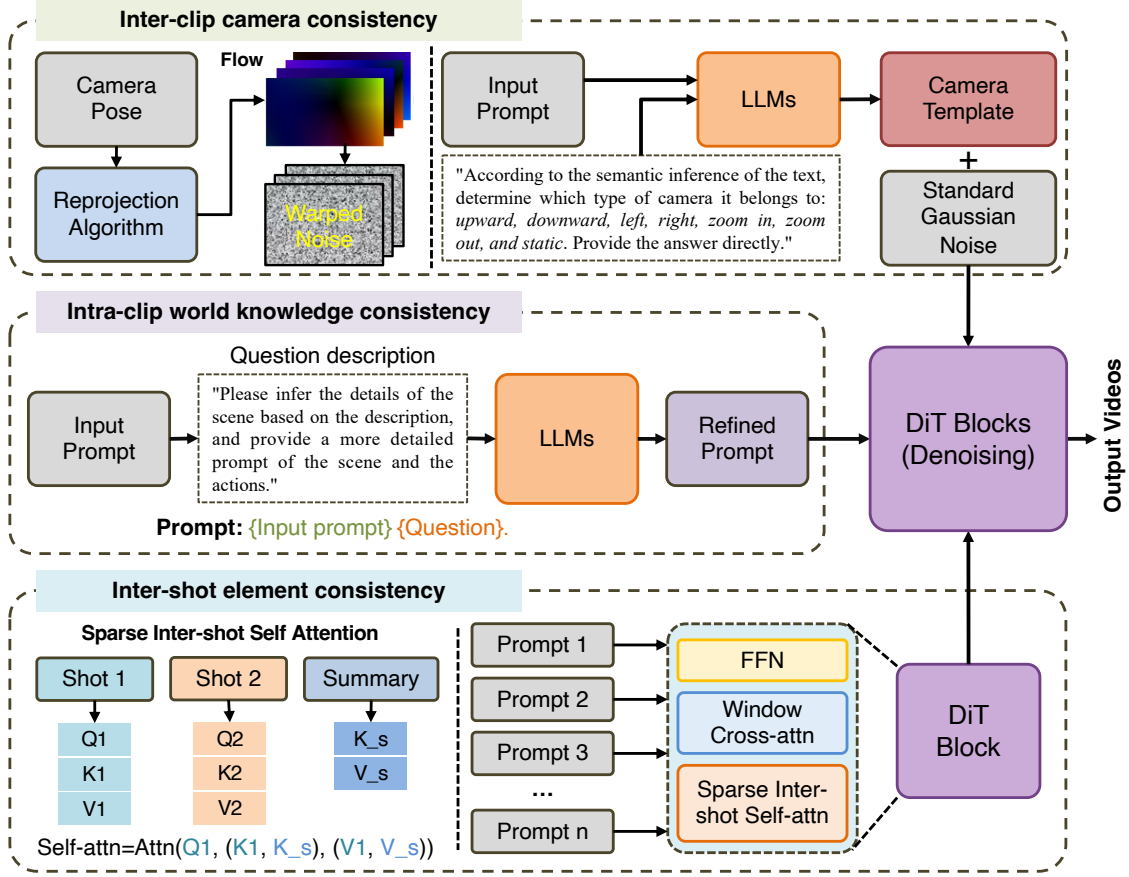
Inter-clip camera consistency

Camera Pose

Reprojection Algorithm

Flow

Warped Noise

Input Prompt

LLMs

Camera Template

+

Standard Gaussian Noise

"According to the semantic inference of the text, determine which type of camera it belongs to: upward, downward, left, right, zoom in, zoom out, and static. Provide the answer directly."

Intra-clip world knowledge consistency

Question description

Input Prompt

"Please infer the details of the scene based on the description, and provide a more detailed prompt of the scene and the actions."

LLMs

Refined Prompt

Prompt: {Input prompt} {Question}.

DiT Blocks (Denoising)

Output Videos

Inter-shot element consistency

Sparse Inter-shot Self Attention

Shot 1

Shot 2

Summary

Q1

K1

V1

Q2

K2

V2

K_s

V_s

Self-attn=Attn(Q1, (K1, K_s), (V1, V_s))

Prompt 1

Prompt 2

Prompt 3

...

Prompt n

FFN

Window Cross-attn

Sparse Inter-shot Self-attn

DiT Block